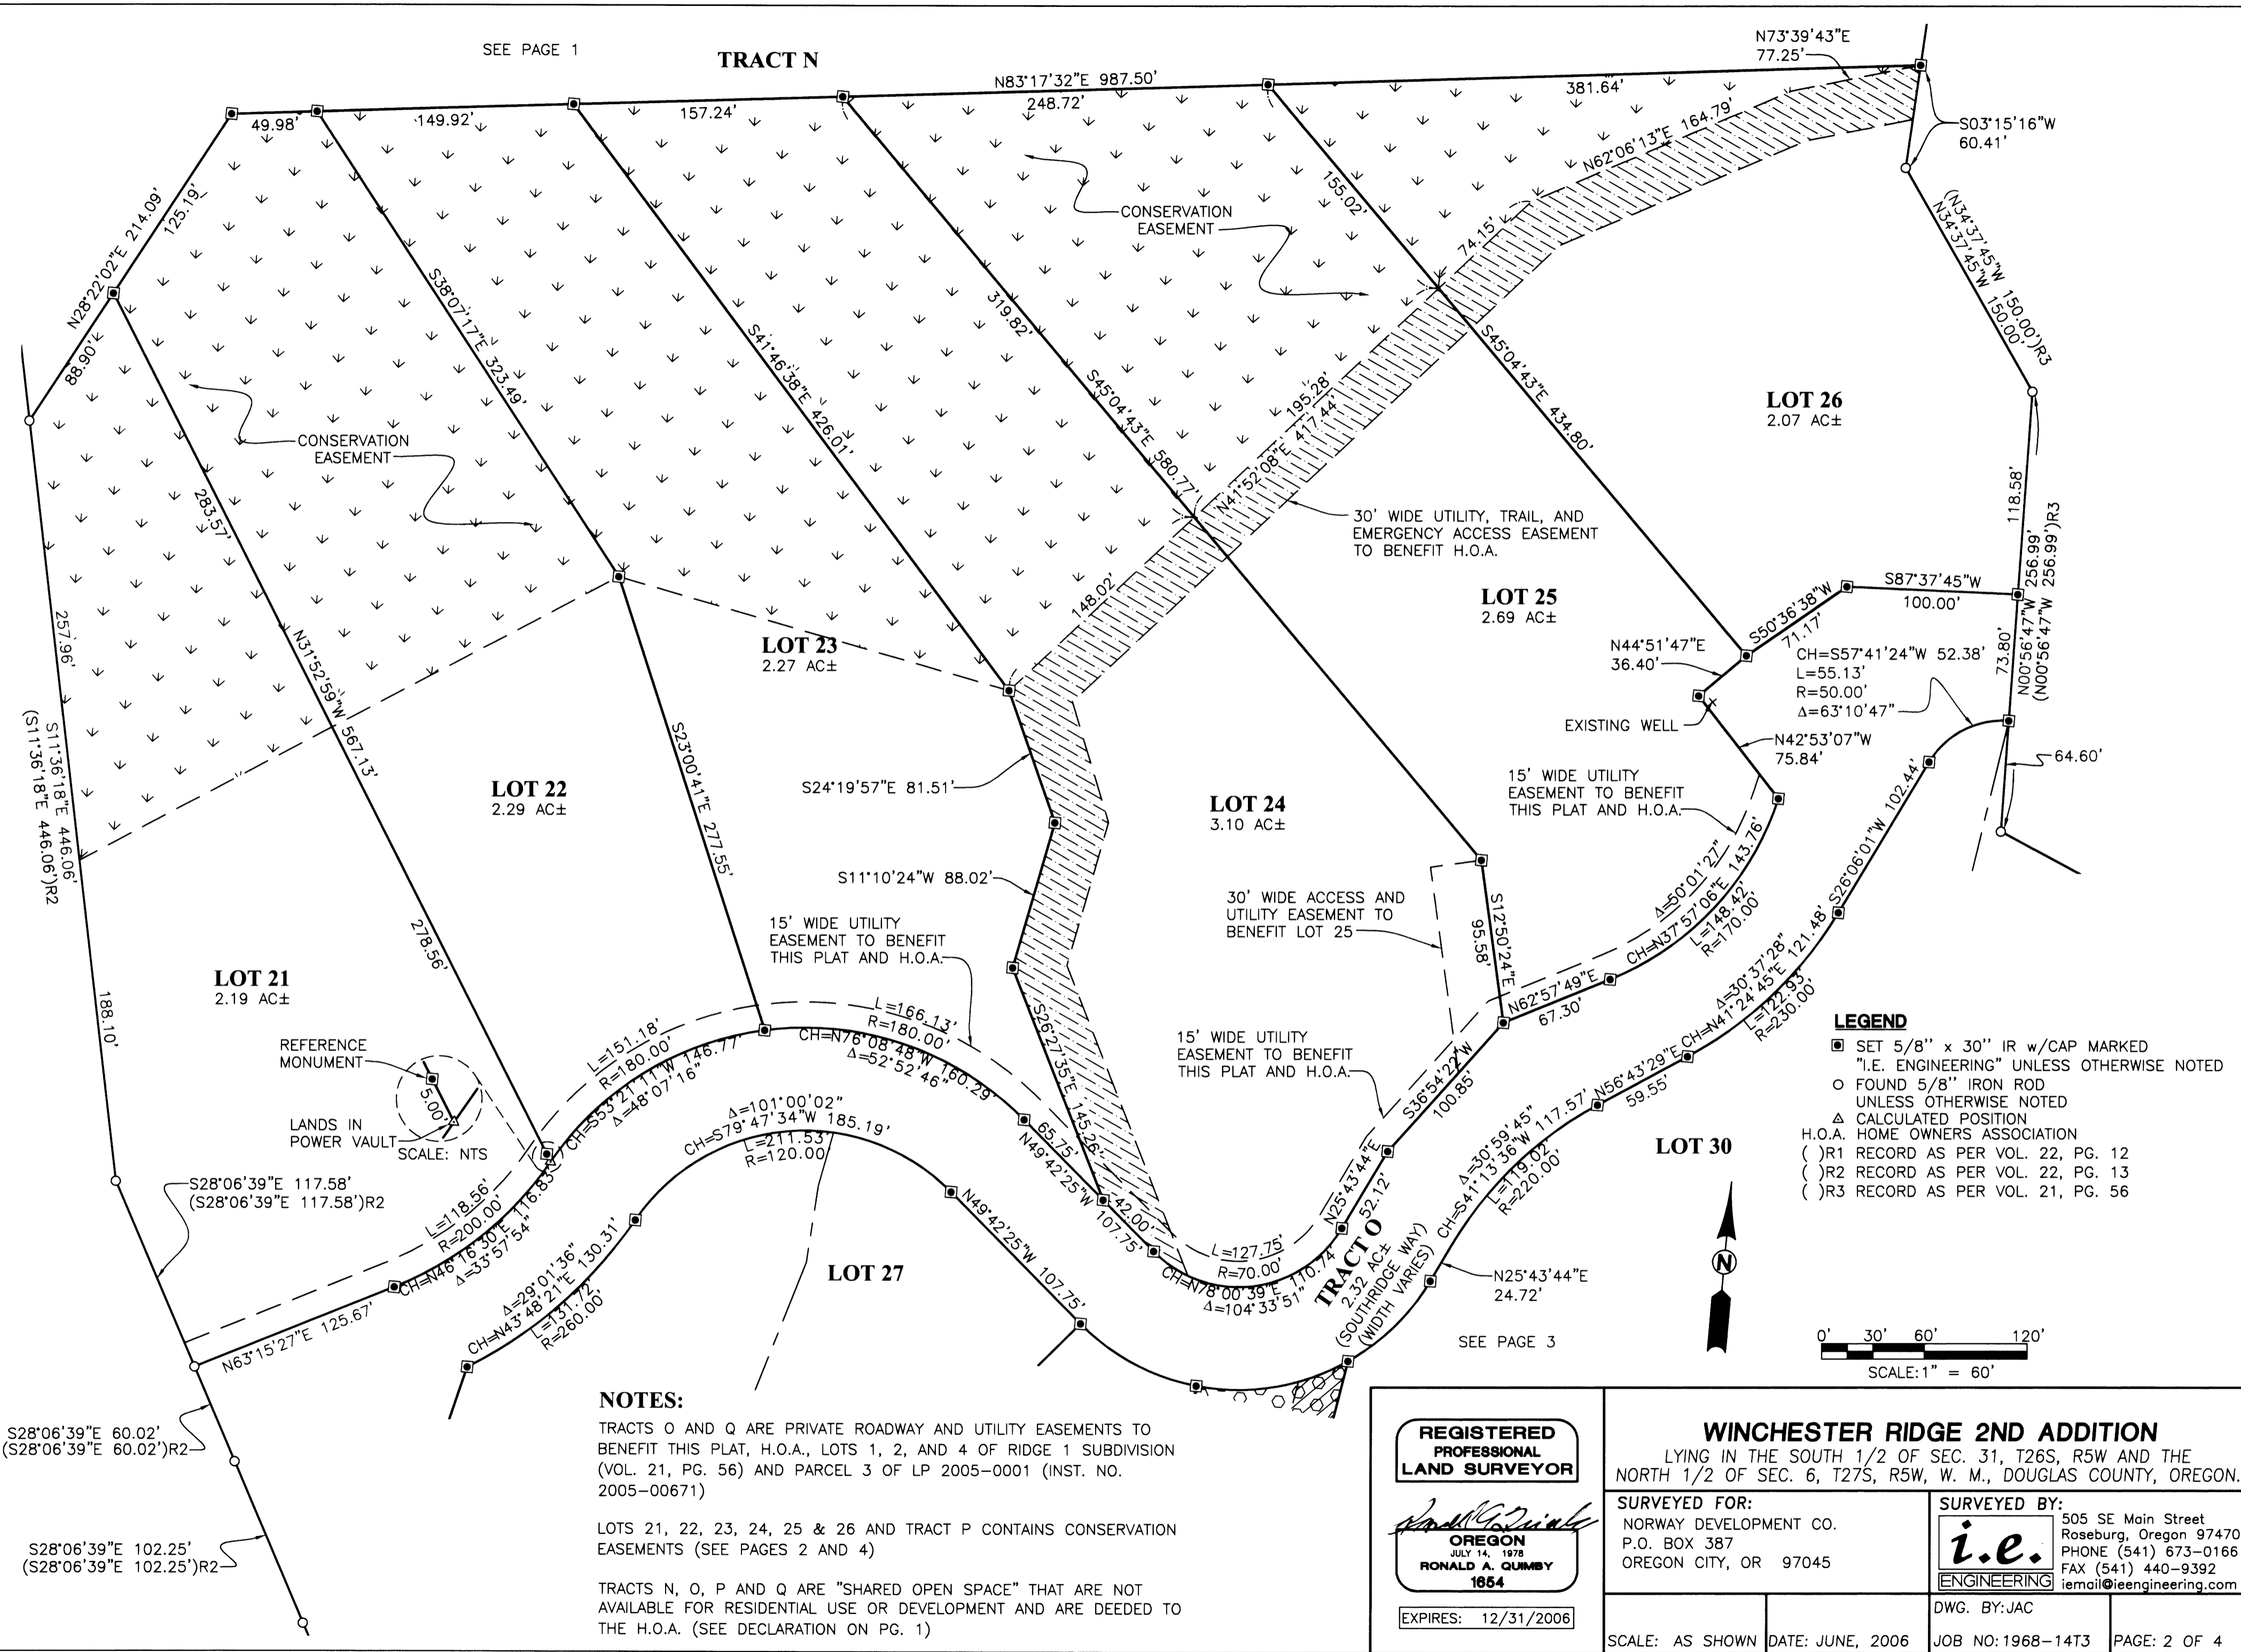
SEE PAGE 1

TRACT N

N73°39'43"E
77.25'

N83°17'32"E 987.50'

49.98'

149.92'

157.24'

248.72'

381.64'

S03°15'16"W
60.41'

N62°06'13"E 164.79'

N28°22'02"E 214.09'

125.19'

CONSERVATION
EASEMENT

155.02'

74.15'

(N34°37'45"W 150.00')R3
N34°37'45"W 150.00'

88.90'

S38°07'17"E 323.49'

S41°46'38"E 426.01'

319.82'

S45°04'43"E 580.77'

S45°04'43"E 434.80'

195.28'

N41°52'08"E 417.44'

LOT 26
2.07 AC±

CONSERVATION
EASEMENT

283.57'

30' WIDE UTILITY, TRAIL, AND
EMERGENCY ACCESS EASEMENT
TO BENEFIT H.O.A.

118.58'

256.99'
(N00°56'47"W 256.99')R3
N00°56'47"W

148.02'

LOT 25
2.69 AC±

S87°37'45"W
100.00'

257.96'

LOT 23
2.27 AC±

S50°36'38"W
71.17'

N44°51'47"E
36.40'

CH=S57°41'24"W 52.38'
L=55.13'
R=50.00'
Δ=63°10'47"

73.80'

EXISTING WELL

N42°53'07"W
75.84'

64.60'

(S11°36'18"E 446.06')R2
S11°36'18"E 446.06'

N31°52'59"W 567.13'

LOT 22
2.29 AC±

S23°00'41"E 277.55'

S24°19'57"E 81.51'

LOT 24
3.10 AC±

15' WIDE UTILITY
EASEMENT TO BENEFIT
THIS PLAT AND H.O.A.

S26°06'01"W 102.44'

S11°10'24"W 88.02'

30' WIDE ACCESS AND
UTILITY EASEMENT TO
BENEFIT LOT 25

S12°50'24"E
95.58'

Δ=50°01'27"
CH=N37°57'06"E 143.76'
L=148.42'
R=170.00'

278.56'

15' WIDE UTILITY
EASEMENT TO BENEFIT
THIS PLAT AND H.O.A.

LOT 21
2.19 AC±

188.10'

N62°57'49"E
67.30'

Δ=30°37'28"
CH=N41°24'45"E 121.48'
L=122.93'
R=230.00'

L=166.13'
R=180.00'

CH=N76°08'48"W 160.29'
Δ=52°52'46"

S26°27'35"E 145.26'

L=151.18'
R=180.00'
CH=S53°21'11"W 146.77'
Δ=48°07'16"

REFERENCE
MONUMENT

5.00'

LANDS IN
POWER VAULT

SCALE: NTS

15' WIDE UTILITY
EASEMENT TO BENEFIT
THIS PLAT AND H.O.A.

S36°54'22"W
100.85'

N56°43'29"E
59.55'

LOT 30

LEGEND
SET 5/8" x 30" IR w/CAP MARKED "I.E. ENGINEERING" UNLESS OTHERWISE NOTED
O FOUND 5/8" IRON ROD UNLESS OTHERWISE NOTED
Δ CALCULATED POSITION
H.O.A. HOME OWNERS ASSOCIATION
( )R1 RECORD AS PER VOL. 22, PG. 12
( )R2 RECORD AS PER VOL. 22, PG. 13
( )R3 RECORD AS PER VOL. 21, PG. 56

Δ=101°00'02"
CH=S79°47'34"W 185.19'
L=211.53'
R=120.00'

65.75'
N49°42'25"W

S28°06'39"E 117.58'
(S28°06'39"E 117.58')R2

L=118.56'
R=200.00'
CH=N46°16'30"E 116.83'
Δ=33°57'54"

Δ=30°59'45"
CH=S41°13'36"W 117.57'
L=119.02'
R=220.00'

N25°43'44"E
52.12'

42.00'
107.75'

L=127.75'
R=70.00'
CH=N78°00'39"E 110.74'
Δ=104°33'51"

TRACT O
2.32 AC±
(SOUTHRIDGE WAY)
(WIDTH VARIES)

N25°43'44"E
24.72'

N49°42'25"W 107.75'

LOT 27

Δ=29°01'36"
CH=N43°48'21"E 130.31'
L=131.72'
R=260.00'

N63°15'27"E 125.67'

N

SEE PAGE 3

0' 30' 60' 120'
SCALE: 1" = 60'

NOTES:
TRACTS O AND Q ARE PRIVATE ROADWAY AND UTILITY EASEMENTS TO BENEFIT THIS PLAT, H.O.A., LOTS 1, 2, AND 4 OF RIDGE 1 SUBDIVISION (VOL. 21, PG. 56) AND PARCEL 3 OF LP 2005-0001 (INST. NO. 2005-00671)

LOTS 21, 22, 23, 24, 25 & 26 AND TRACT P CONTAINS CONSERVATION EASEMENTS (SEE PAGES 2 AND 4)

TRACTS N, O, P AND Q ARE "SHARED OPEN SPACE" THAT ARE NOT AVAILABLE FOR RESIDENTIAL USE OR DEVELOPMENT AND ARE DEEDED TO THE H.O.A. (SEE DECLARATION ON PG. 1)

S28°06'39"E 60.02'
(S28°06'39"E 60.02')R2

S28°06'39"E 102.25'
(S28°06'39"E 102.25')R2

REGISTERED
PROFESSIONAL
LAND SURVEYOR
OREGON
JULY 14, 1978
RONALD A. QUIMBY
1654
EXPIRES: 12/31/2006

WINCHESTER RIDGE 2ND ADDITION
LYING IN THE SOUTH 1/2 OF SEC. 31, T26S, R5W AND THE NORTH 1/2 OF SEC. 6, T27S, R5W, W. M., DOUGLAS COUNTY, OREGON.

SURVEYED FOR:
NORWAY DEVELOPMENT CO.
P.O. BOX 387
OREGON CITY, OR 97045

SURVEYED BY:
i.e.
ENGINEERING
505 SE Main Street
Roseburg, Oregon 97470
PHONE (541) 673-0166
FAX (541) 440-9392
iemail@ieengineering.com

DWG. BY: JAC

SCALE: AS SHOWN | DATE: JUNE, 2006 | JOB NO: 1968-14T3 | PAGE: 2 OF 4